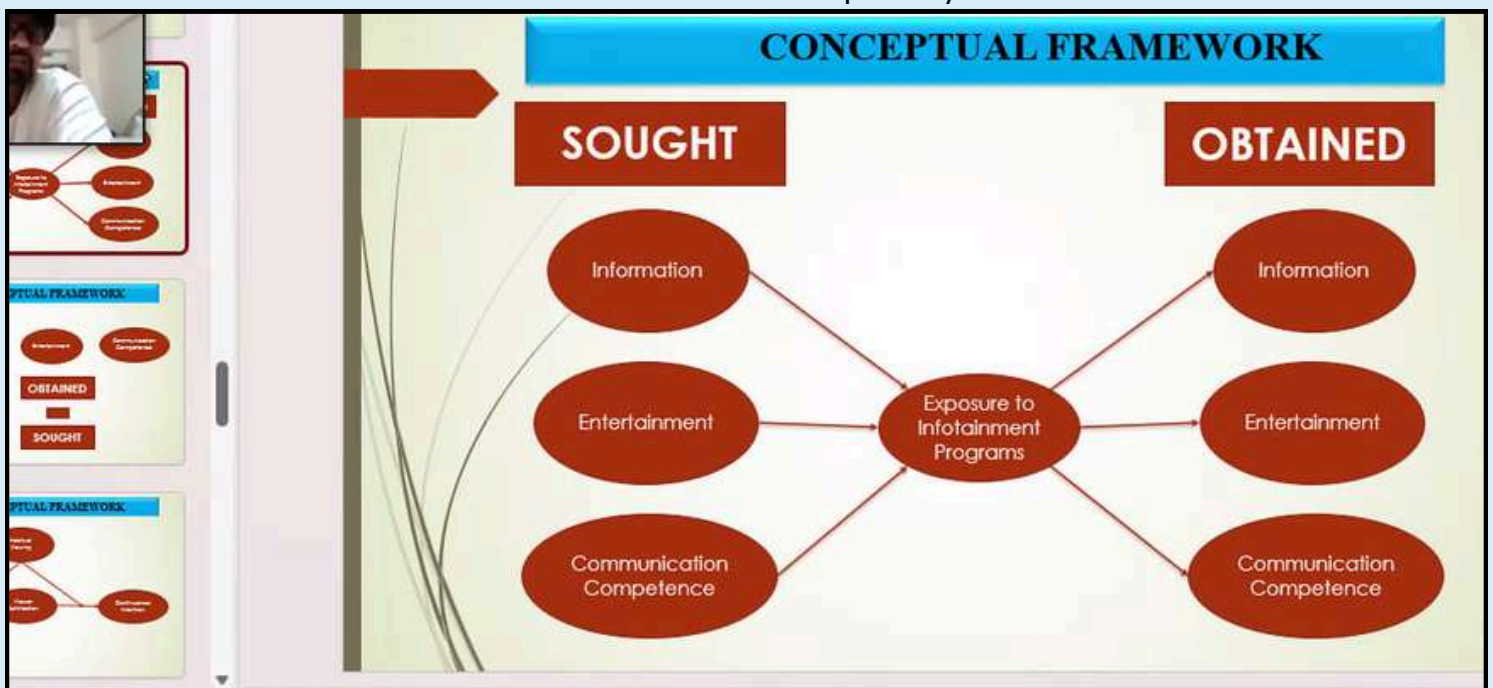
CONCEPTUAL FRAMEWORK

SOUGHT

OBTAINED

Information

Entertainment

Communication Competence

Exposure to Infotainment Programs

Information

Entertainment

Communication Competence

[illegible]

PTUAL FRAMEWORK

OBTAINED

SOUGHT

PTUAL FRAMEWORK

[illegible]